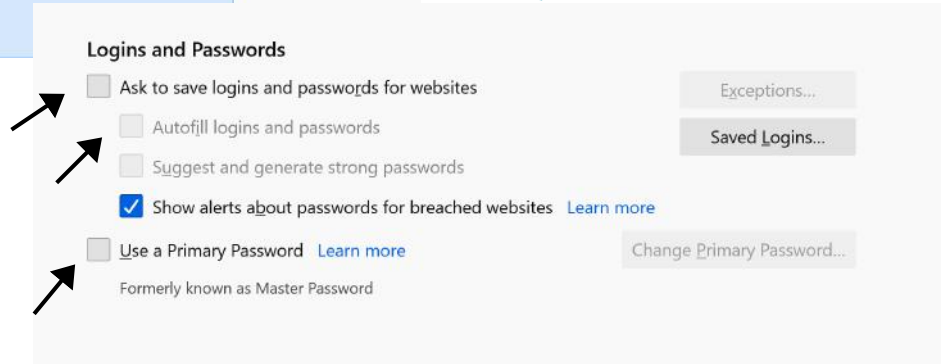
Logins and Passwords

Ask to save logins and passwords for websites

Exceptions...

Autofill logins and passwords

Saved Logins...

Suggest and generate strong passwords

Show alerts about passwords for breached websites Learn more

Use a Primary Password Learn more

Change Primary Password...

Formerly known as Master Password